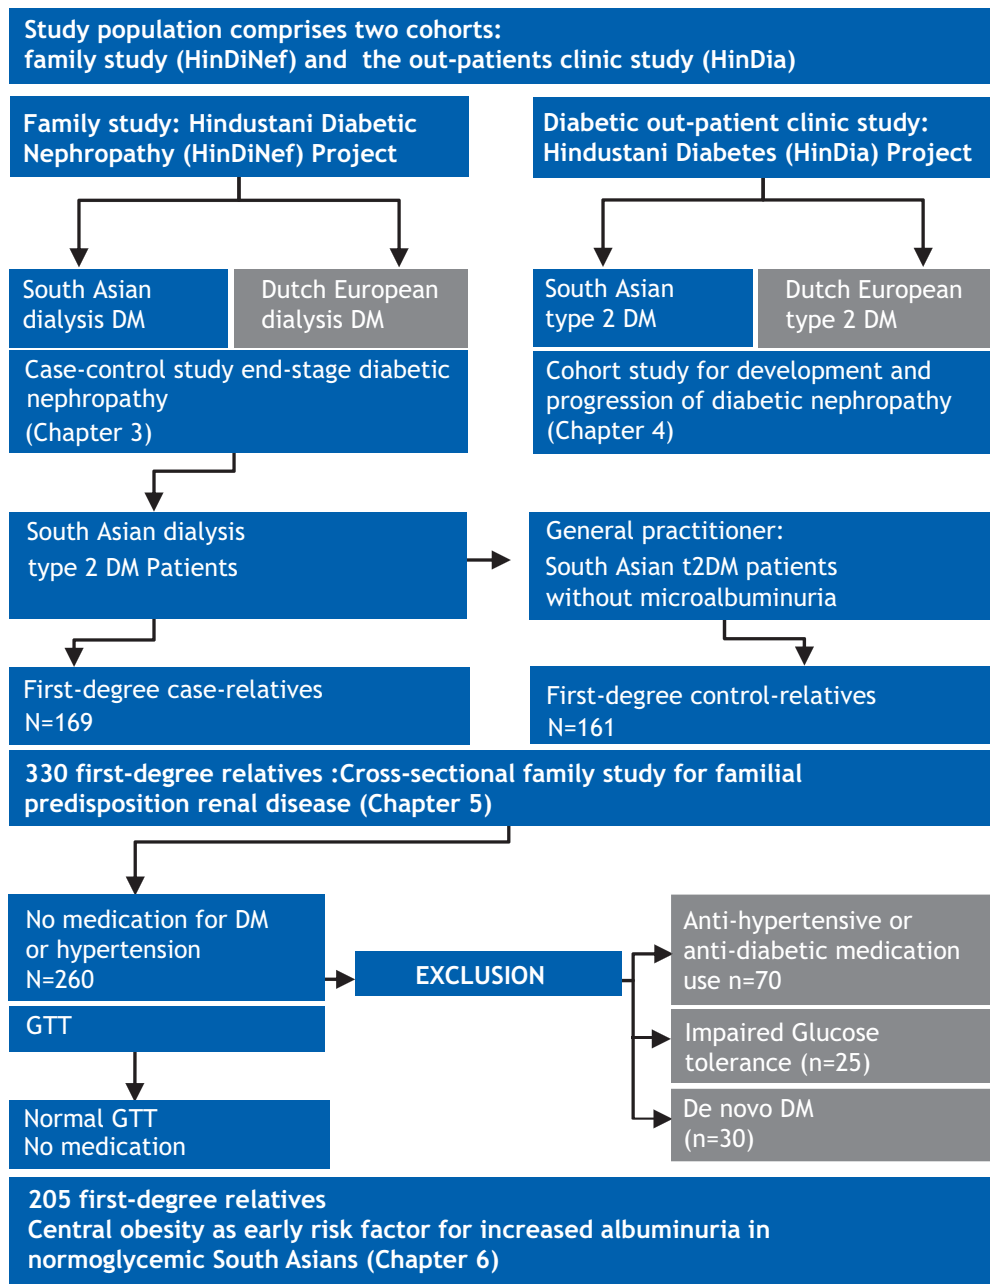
Study population comprises two cohorts:
family study (HinDiNef) and the out-patients clinic study (HinDia)

Family study: Hindustani Diabetic Nephropathy (HinDiNef) Project

Diabetic out-patient clinic study: Hindustani Diabetes (HinDia) Project

South Asian dialysis DM

Dutch European dialysis DM

South Asian type 2 DM

Dutch European type 2 DM

Case-control study end-stage diabetic nephropathy (Chapter 3)

Cohort study for development and progression of diabetic nephropathy (Chapter 4)

South Asian dialysis type 2 DM Patients

General practitioner:
South Asian t2DM patients without microalbuminuria

First-degree case-relatives
N=169

First-degree control-relatives
N=161

330 first-degree relatives :Cross-sectional family study for familial predisposition renal disease (Chapter 5)

No medication for DM or hypertension
N=260

EXCLUSION

Anti-hypertensive or anti-diabetic medication use n=70

Impaired Glucose tolerance (n=25)

De novo DM
(n=30)

GTT

Normal GTT
No medication

205 first-degree relatives
Central obesity as early risk factor for increased albuminuria in normoglycemic South Asians (Chapter 6)